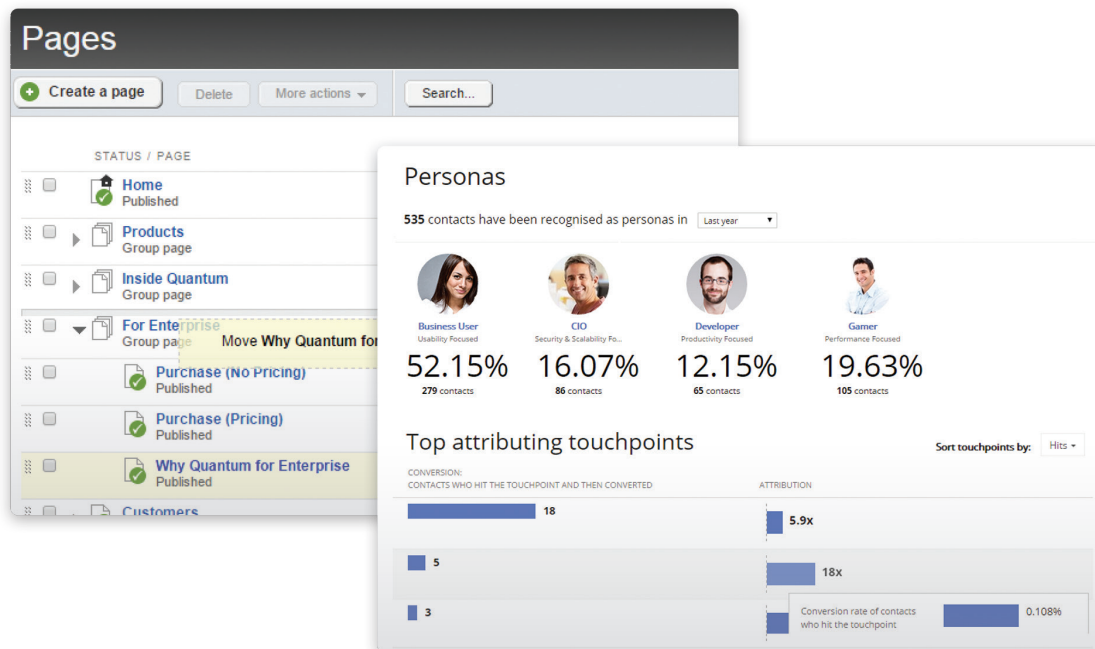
Pages

Create a page
Delete
More actions
Search...

STATUS / PAGE

Home
Published

Products
Group page

Inside Quantum
Group page

For Enterprise
Group page

Move Why Quantum for

Purchase (No Pricing)
Published

Purchase (Pricing)
Published

Why Quantum for Enterprise
Published

Customers

Personas

535 contacts have been recognised as personas in Last year

Business User
Usability Focused
52.15%
279 contacts

CIO
Security & Scalability Fo...
16.07%
86 contacts

Developer
Productivity Focused
12.15%
65 contacts

Gamer
Performance Focused
19.63%
105 contacts

Top attributing touchpoints

Sort touchpoints by: Hits

CONVERSION:
CONTACTS WHO HIT THE TOUCHPOINT AND THEN CONVERTED

ATTRIBUTION

18
5.9x

5
18x

3

Conversion rate of contacts who hit the touchpoint
0.108%